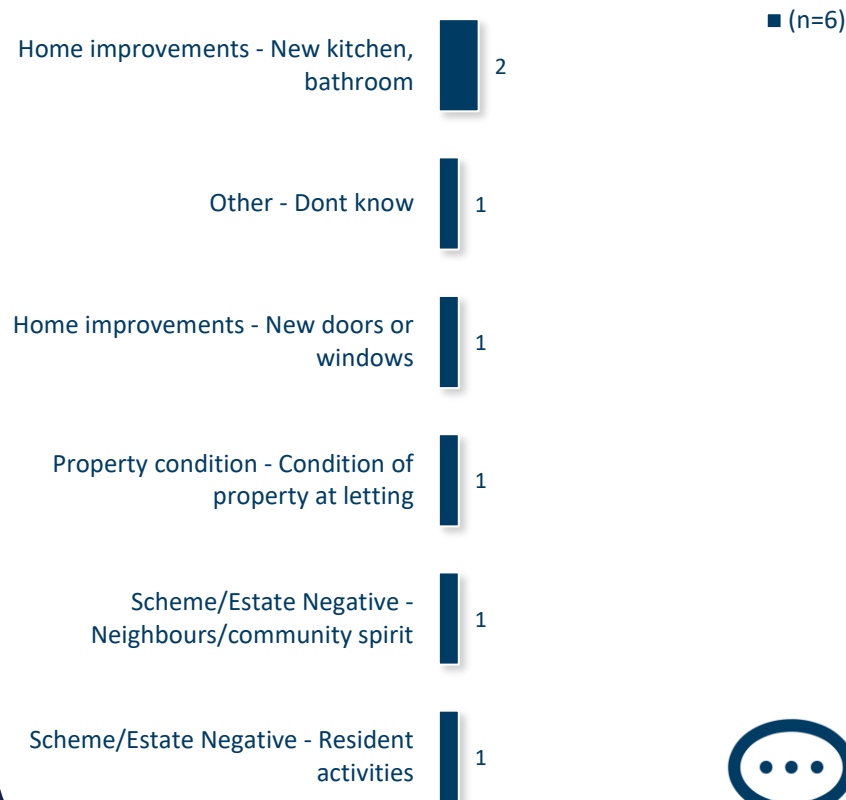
■ (n=6)

Home improvements - New kitchen, bathroom 2

Other - Dont know 1

Home improvements - New doors or windows 1

Property condition - Condition of property at letting 1

Scheme/Estate Negative - Neighbours/community spirit 1

Scheme/Estate Negative - Resident activities 1